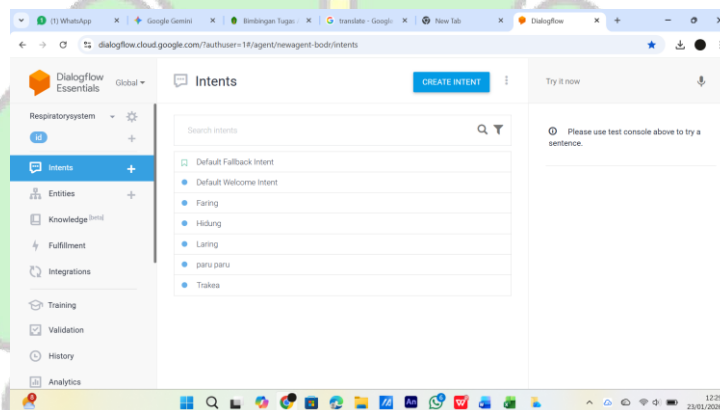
(1) WhatsApp
Google Gemini
Bimbingan Tugas
translate - Google
New Tab
Dialogflow

dialogflow.cloud.google.com/?authuser=1#/agent/newagent-bodr/intents

Dialogflow Essentials
Global

Respiratorysystem
id

Intents
Entities
Knowledge [beta]
Fulfillment
Integrations

Training
Validation
History
Analytics

Intents
CREATE INTENT

Search intents

Default Fallback Intent
Default Welcome Intent
Faring
Hidung
Laring
paru paru
Trakea

Try it now

Please use test console above to try a sentence.

12:2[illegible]
23/01/202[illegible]